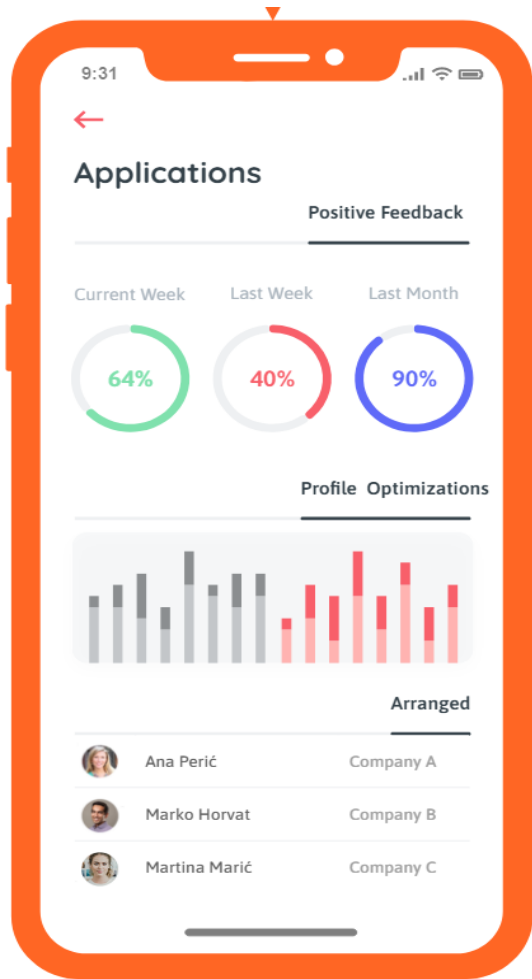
9:31

Applications

Positive Feedback

Current Week
64%

Last Week
40%

Last Month
90%

Profile Optimizations

Arranged

| | |
|---|---|
| Ana Perić | Company A |
| Marko Horvat | Company B |
| Martina Marić | Company C |